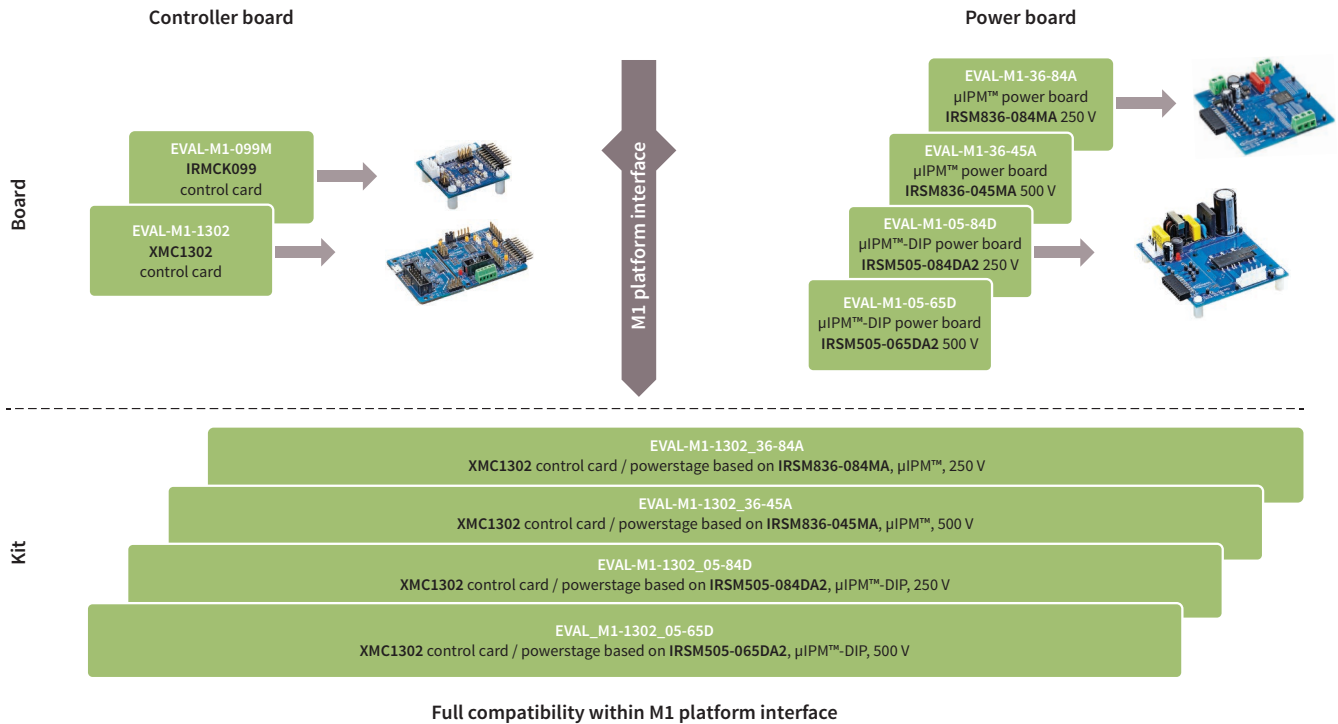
Controller board

Power board

Board

EVAL-M1-099M
IRMCK099
control card

EVAL-M1-1302
XMC1302
control card

M1 platform interface

EVAL-M1-36-84A
µIPM™ power board
IRSM836-084MA 250 V

EVAL-M1-36-45A
µIPM™ power board
IRSM836-045MA 500 V

EVAL-M1-05-84D
µIPM™-DIP power board
IRSM505-084DA2 250 V

EVAL-M1-05-65D
µIPM™-DIP power board
IRSM505-065DA2 500 V

Kit

EVAL-M1-1302_36-84A
XMC1302 control card / powerstage based on IRSM836-084MA, µIPM™, 250 V

EVAL-M1-1302_36-45A
XMC1302 control card / powerstage based on IRSM836-045MA, µIPM™, 500 V

EVAL-M1-1302_05-84D
XMC1302 control card / powerstage based on IRSM505-084DA2, µIPM™-DIP, 250 V

EVAL_M1-1302_05-65D
XMC1302 control card / powerstage based on IRSM505-065DA2, µIPM™-DIP, 500 V

Full compatibility within M1 platform interface